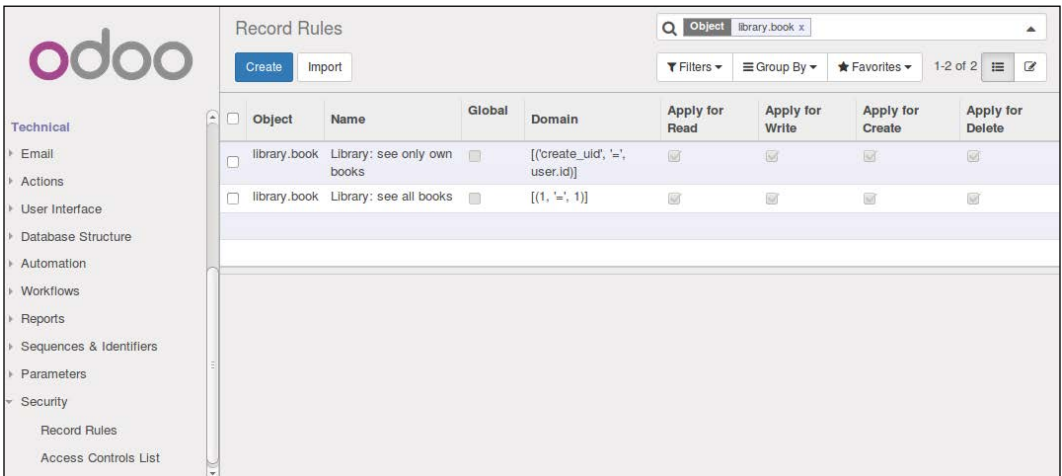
odoo

Technical
Email
Actions
User Interface
Database Structure
Automation
Workflows
Reports
Sequences & Identifiers
Parameters
Security
Record Rules
Access Controls List

Record Rules

Object library.book x

Create Import

Filters ▾ Group By ▾ Favorites ▾ 1-2 of 2

| | Object | Name | Global | Domain | Apply for Read | Apply for Write | Apply for Create | Apply for Delete |
|---|---|---|---|---|---|---|---|---|
| | library.book | Library: see only own books | | [('create_uid', '=', user.id)] | | | | |
| | library.book | Library: see all books | | [(1, '=', 1)] | | | | |